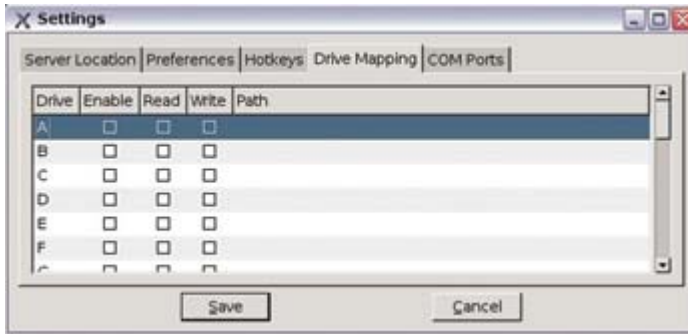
Settings

Server Location | Preferences | Hotkeys | Drive Mapping | COM Ports

| Drive | Enable | Read | Write | Path |
|---|---|---|---|---|
| A | ☐ | ☐ | ☐ | |
| B | ☐ | ☐ | ☐ | |
| C | ☐ | ☐ | ☐ | |
| D | ☐ | ☐ | ☐ | |
| E | ☐ | ☐ | ☐ | |
| F | ☐ | ☐ | ☐ | |
| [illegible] | | | | |

Save Cancel